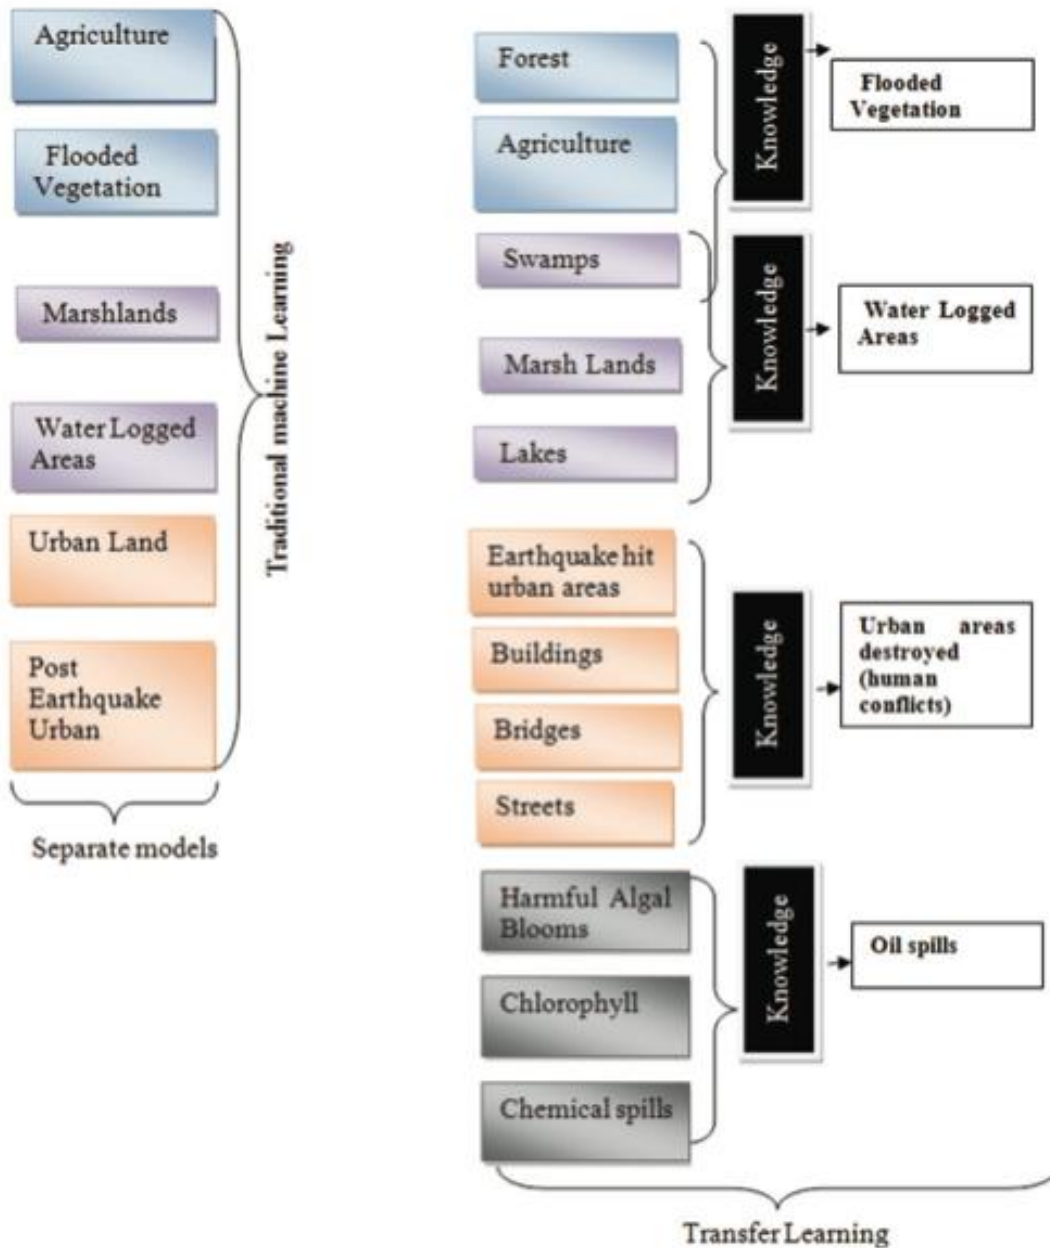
Agriculture

Flooded Vegetation

Marshlands

Water Logged Areas

Urban Land

Post Earthquake Urban

Traditional machine Learning

Separate models

Forest

Agriculture

Knowledge

Flooded Vegetation

Swamps

Marsh Lands

Lakes

Knowledge

Water Logged Areas

Earthquake hit urban areas

Buildings

Bridges

Streets

Knowledge

Urban areas destroyed (human conflicts)

Harmful Algal Blooms

Chlorophyll

Chemical spills

Knowledge

Oil spills

Transfer Learning